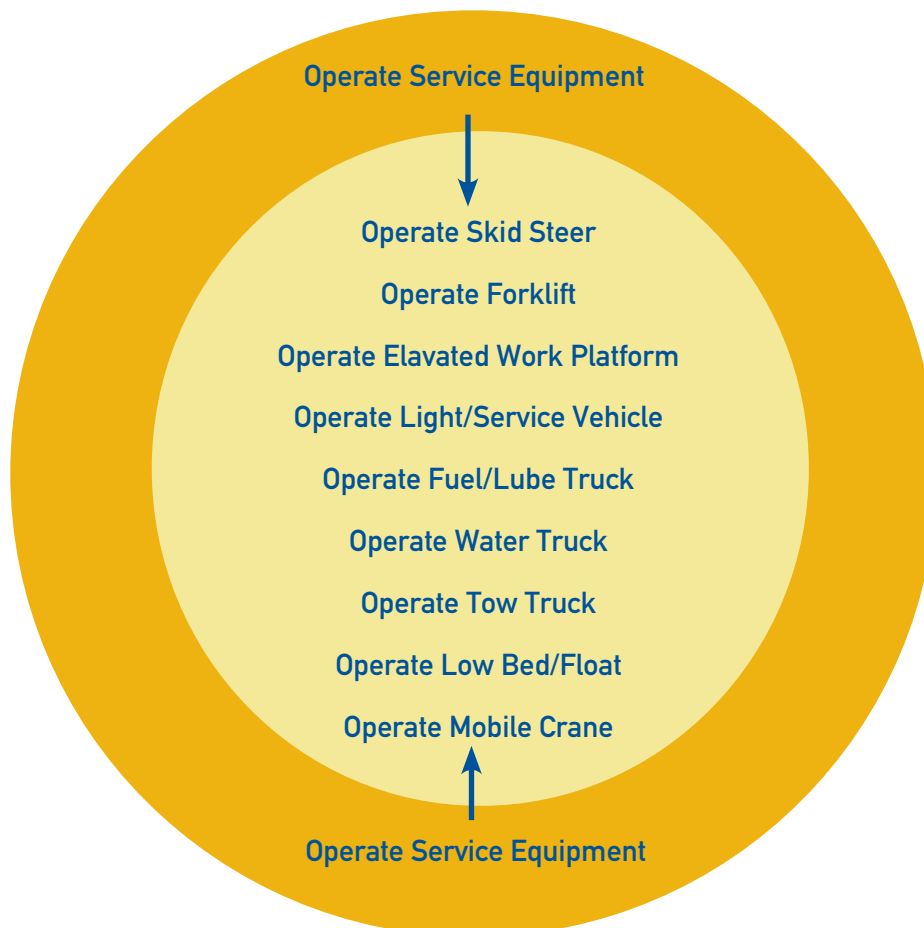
Operate Service Equipment

Operate Skid Steer

Operate Forklift

Operate Elavated Work Platform

Operate Light/Service Vehicle

Operate Fuel/Lube Truck

Operate Water Truck

Operate Tow Truck

Operate Low Bed/Float

Operate Mobile Crane

Operate Service Equipment